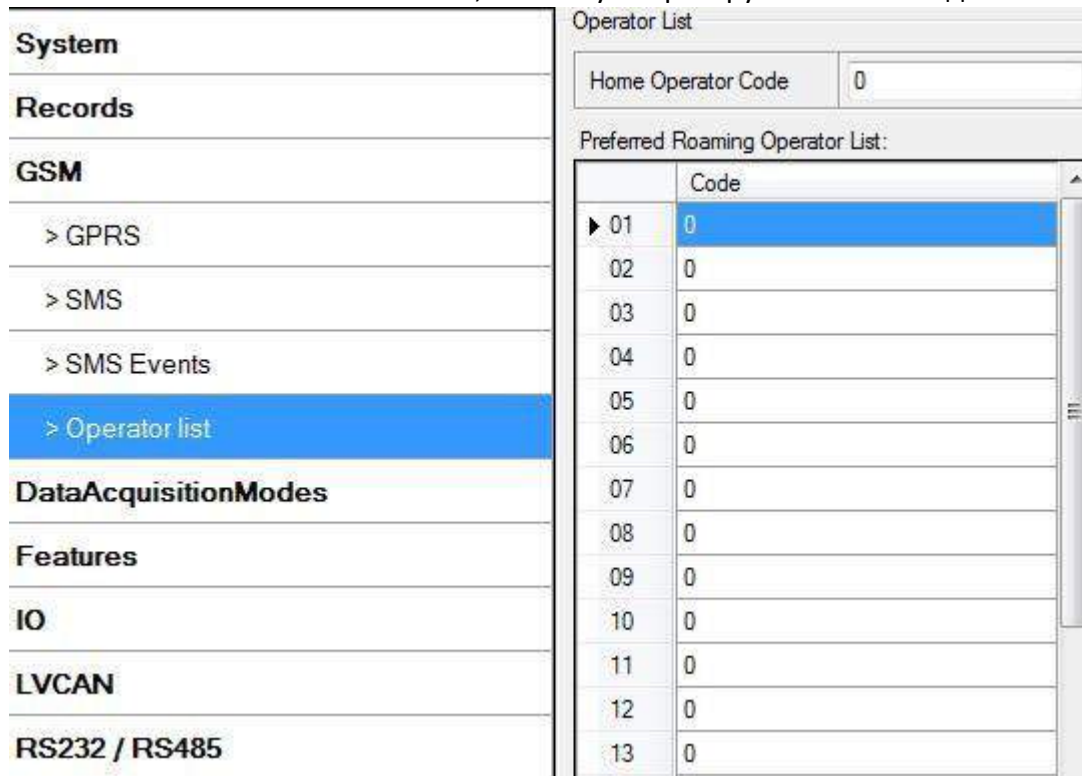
System

Records

GSM

> GPRS

> SMS

> SMS Events

> Operator list

DataAcquisitionModes

Features

IO

LVCAN

RS232 / RS485

Operator List

Home Operator Code 0

Preferred Roaming Operator List:

| | Code |
|---|---|
| 01 | 0 |
| 02 | 0 |
| 03 | 0 |
| 04 | 0 |
| 05 | 0 |
| 06 | 0 |
| 07 | 0 |
| 08 | 0 |
| 09 | 0 |
| 10 | 0 |
| 11 | 0 |
| 12 | 0 |
| 13 | 0 |